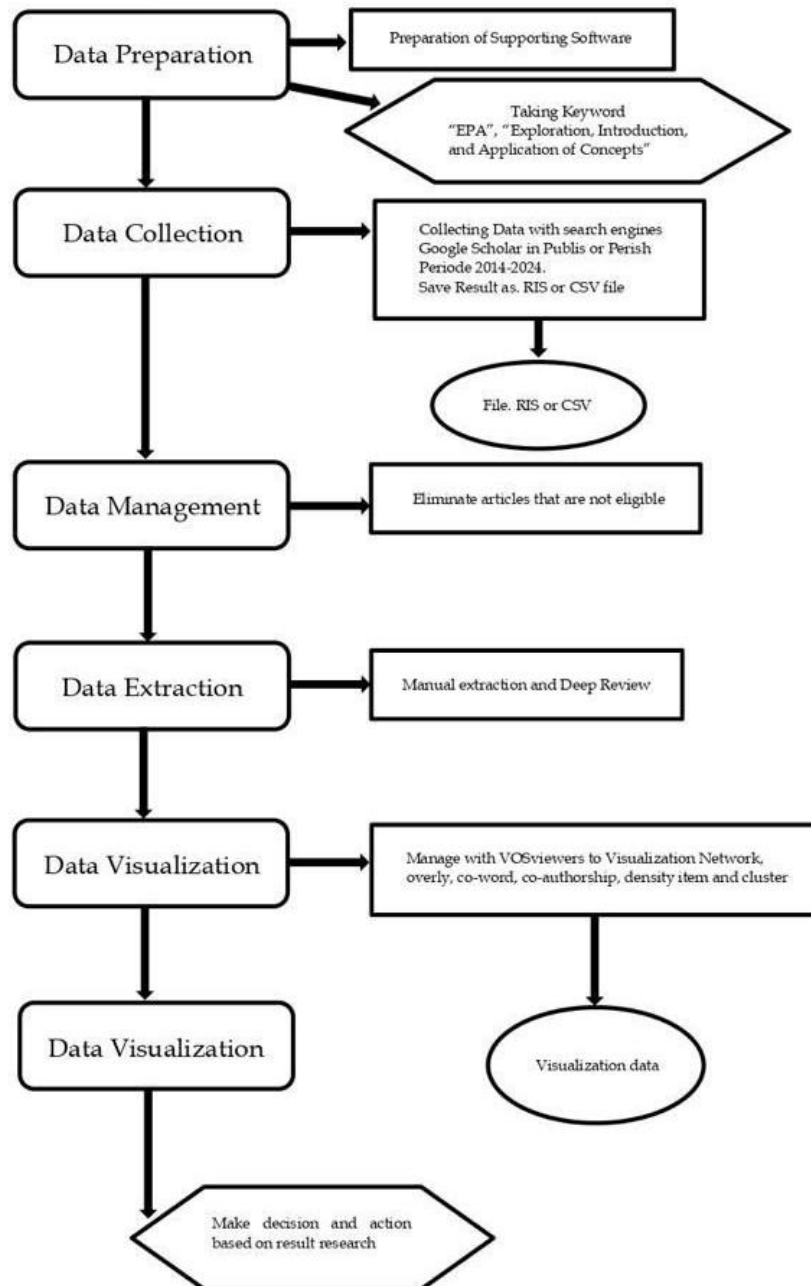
Data Preparation

Preparation of Supporting Software

Taking Keyword "EPA", "Exploration, Introduction, and Application of Concepts"

Data Collection

Collecting Data with search engines Google Scholar in Publis or Perish Periode 2014-2024. Save Result as. RIS or CSV file

File. RIS or CSV

Data Management

Eliminate articles that are not eligible

Data Extraction

Manual extraction and Deep Review

Data Visualization

Manage with VOSviewers to Visualization Network, overly, co-word, co-authorship, density item and cluster

Visualization data

Data Visualization

Make decision and action based on result research